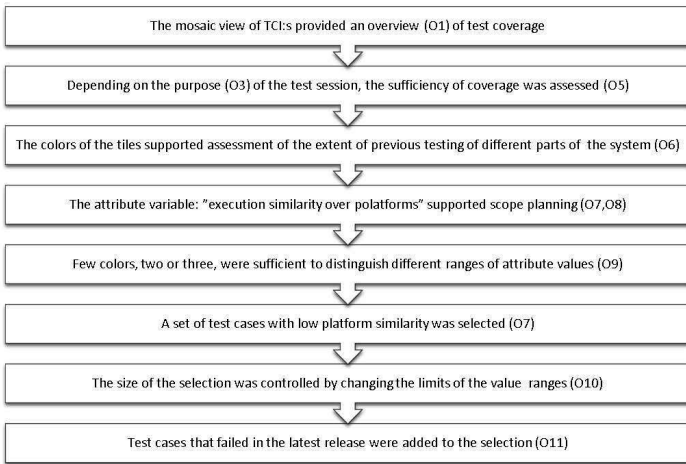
The mosaic view of TCI:s provided an overview (O1) of test coverage

Depending on the purpose (O3) of the test session, the sufficiency of coverage was assessed (O5)

The colors of the tiles supported assessment of the extent of previous testing of different parts of the system (O6)

The attribute variable: "execution similarity over polatforms" supported scope planning (O7,O8)

Few colors, two or three, were sufficient to distinguish different ranges of attribute values (O9)

A set of test cases with low platform similarity was selected (O7)

The size of the selection was controlled by changing the limits of the value ranges (O10)

Test cases that failed in the latest release were added to the selection (O11)